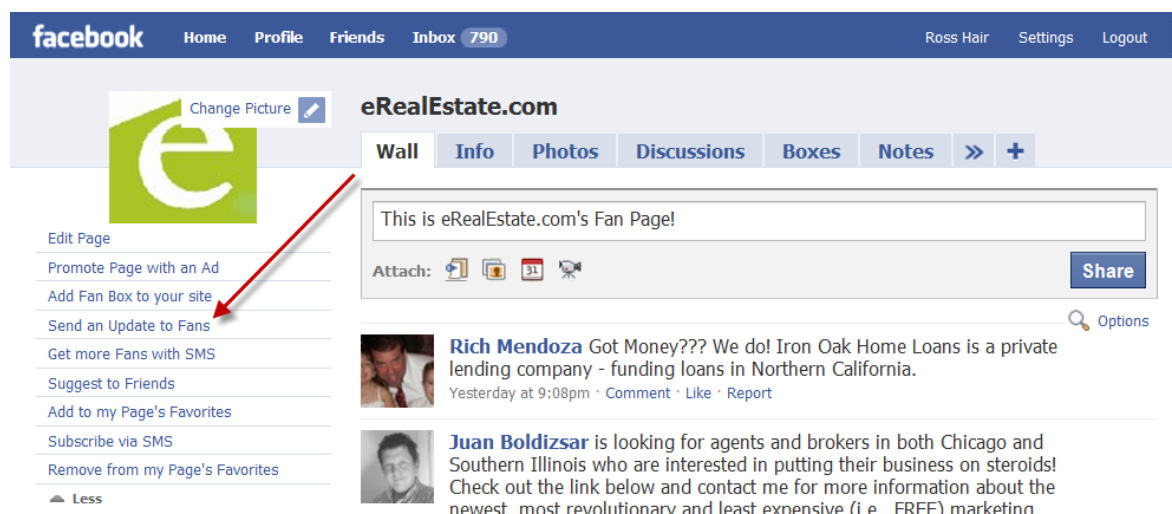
facebook Home Profile Friends Inbox 790 Ross Hair Settings Logout

Change Picture

eRealEstate.com

Wall Info Photos Discussions Boxes Notes » +

This is eRealEstate.com's Fan Page!

Attach: 31

Share

Options

Edit Page
Promote Page with an Ad
Add Fan Box to your site
Send an Update to Fans
Get more Fans with SMS
Suggest to Friends
Add to my Page's Favorites
Subscribe via SMS
Remove from my Page's Favorites
Less

Rich Mendoza Got Money??? We do! Iron Oak Home Loans is a private lending company - funding loans in Northern California.
Yesterday at 9:08pm · Comment · Like · Report

Juan Boldizsar is looking for agents and brokers in both Chicago and Southern Illinois who are interested in putting their business on steroids! Check out the link below and contact me for more information about the newest, most revolutionary and least expensive (i.e. FREE) marketing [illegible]